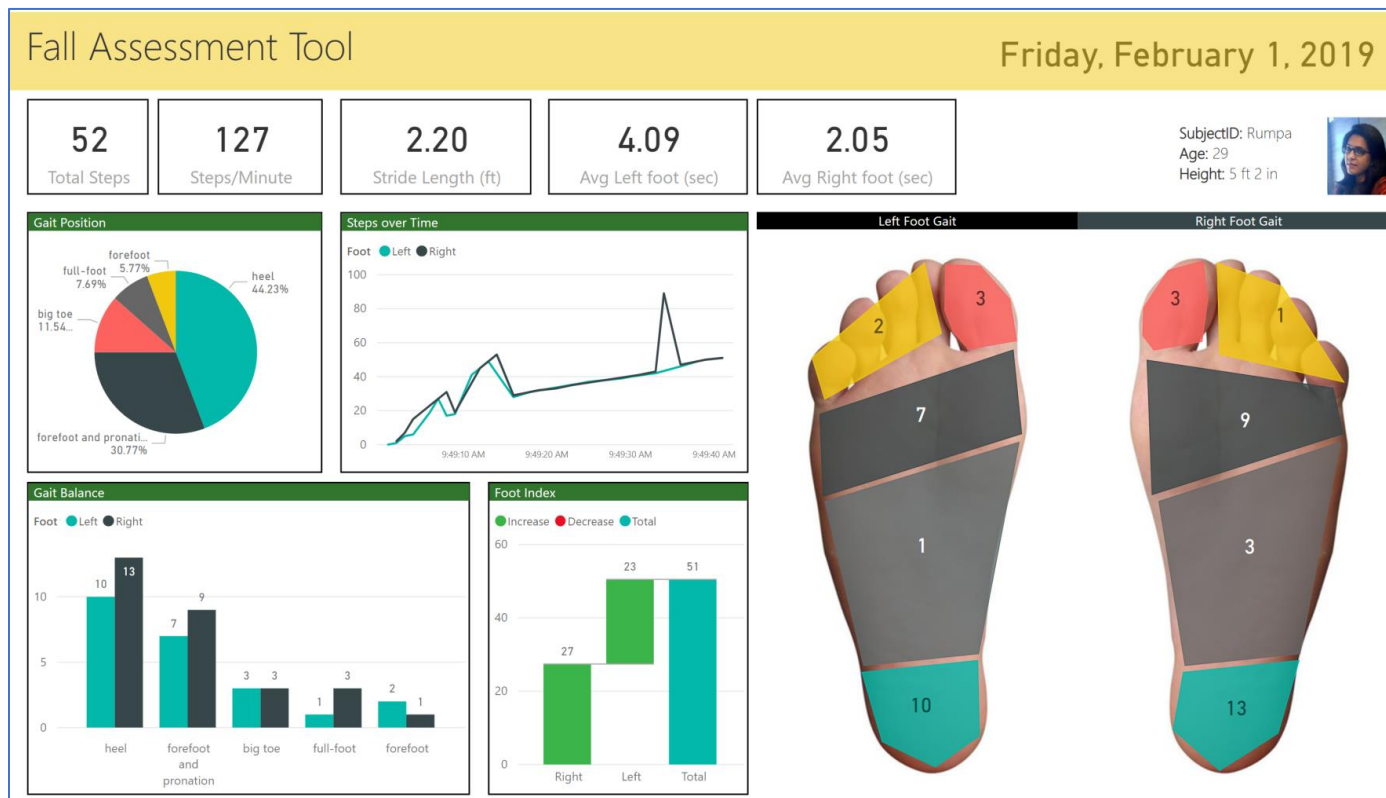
Fall Assessment Tool

Friday, February 1, 2019

52
Total Steps

127
Steps/Minute

2.20
Stride Length (ft)

4.09
Avg Left foot (sec)

2.05
Avg Right foot (sec)

SubjectID: Rumpa
Age: 29
Height: 5 ft 2 in

Gait Position

forefoot 5.77%
full-foot 7.69%
big toe 11.54...
heel 44.23%
forefoot and pronati... 30.77%

Steps over Time

Foot Left Right

100
80
60
40
20
0

9:49:10 AM
9:49:20 AM
9:49:30 AM
9:49:40 AM

Left Foot Gait

2
3
7
1
10

Right Foot Gait

3
1
9
3
13

Gait Balance

Foot Left Right

10
5
0

| | Left | Right |
|---|---|---|
| heel | 10 | 13 |
| forefoot and pronation | 7 | 9 |
| big toe | 3 | 3 |
| full-foot | 1 | 3 |
| forefoot | 2 | 1 |

Foot Index

Increase Decrease Total

60
40
20
0

27
23
51

Right
Left
Total